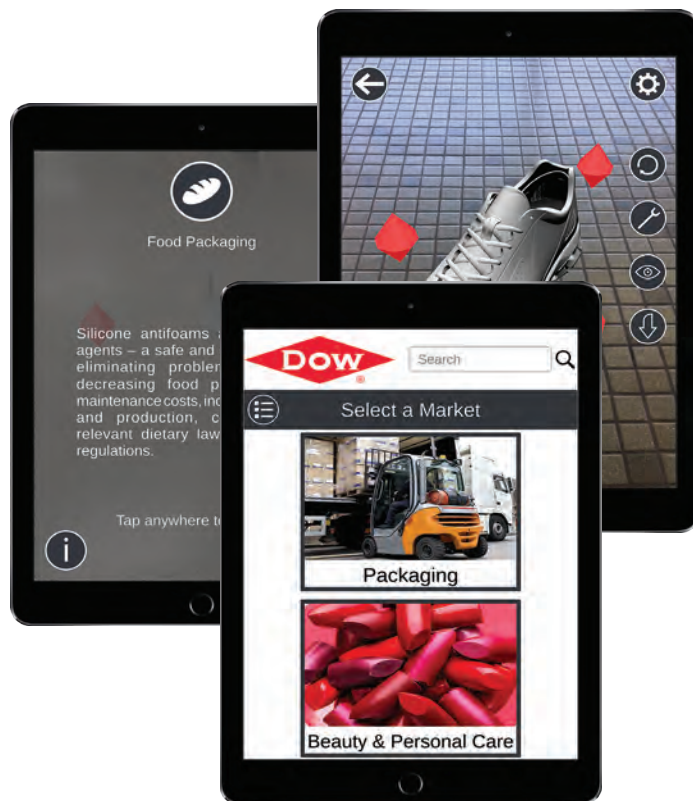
Food Packaging

Silicone antifoams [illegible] agents – a safe and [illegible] eliminating problem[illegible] decreasing food p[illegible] maintenance costs, inc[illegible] and production, c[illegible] relevant dietary law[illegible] regulations.

Tap anywhere t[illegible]

DOW

Search

Select a Market

Packaging

Beauty & Personal Care